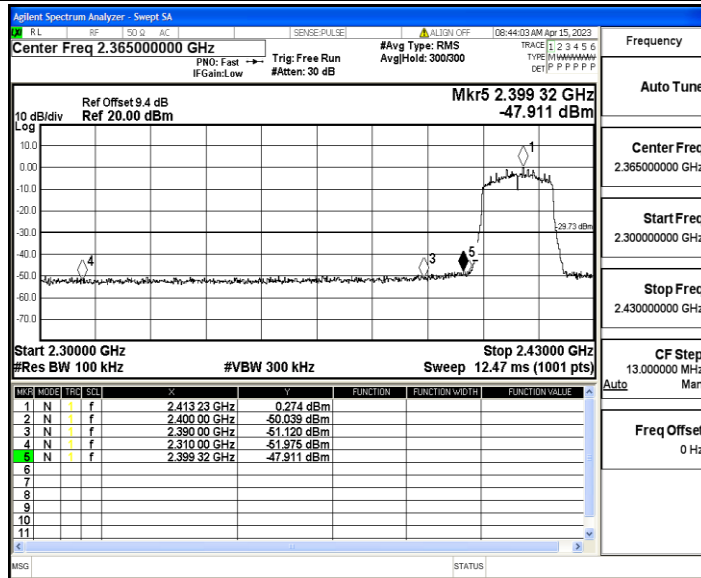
Agilent Spectrum Analyzer - Swept SA

RL RF 50 Ω AC SENSE:PULSE ALIGN OFF 08:44:03 AM Apr 15, 2023

Center Freq 2.365000000 GHz
PNO: Fast IFGain:Low
Trig: Free Run
#Atten: 30 dB
#Avg Type: RMS
Avg|Hold: 300/300
TRACE 1 2 3 4 5 6
TYPE M WWWWW
DET P P P P P P

Frequency

Ref Offset 9.4 dB
10 dB/div Ref 20.00 dBm
Log
Mkr5 2.399 32 GHz
-47.911 dBm

10.0
0.00
-10.0
-20.0
-30.0
-40.0
-50.0
-60.0
-70.0

1
-29.73 dBm
2
3
4
5

Start 2.30000 GHz
#Res BW 100 kHz
#VBW 300 kHz
Stop 2.43000 GHz
Sweep 12.47 ms (1001 pts)

Auto Tune

Center Freq
2.365000000 GHz

Start Freq
2.300000000 GHz

Stop Freq
2.430000000 GHz

CF Step
13.000000 MHz
Auto Man

Freq Offset
0 Hz

| MKR | MODE | TRC | SCL | X | Y | FUNCTION | FUNCTION WIDTH | FUNCTION VALUE |
|---|---|---|---|---|---|---|---|---|
| 1 | N | 1 | f | 2.413 23 GHz | 0.274 dBm | | | |
| 2 | N | 1 | f | 2.400 00 GHz | -50.039 dBm | | | |
| 3 | N | 1 | f | 2.390 00 GHz | -51.120 dBm | | | |
| 4 | N | 1 | f | 2.310 00 GHz | -51.975 dBm | | | |
| 5 | N | 1 | f | 2.399 32 GHz | -47.911 dBm | | | |
| 6 | | | | | | | | |
| 7 | | | | | | | | |
| 8 | | | | | | | | |
| 9 | | | | | | | | |
| 10 | | | | | | | | |
| 11 | | | | | | | | |

MSG STATUS